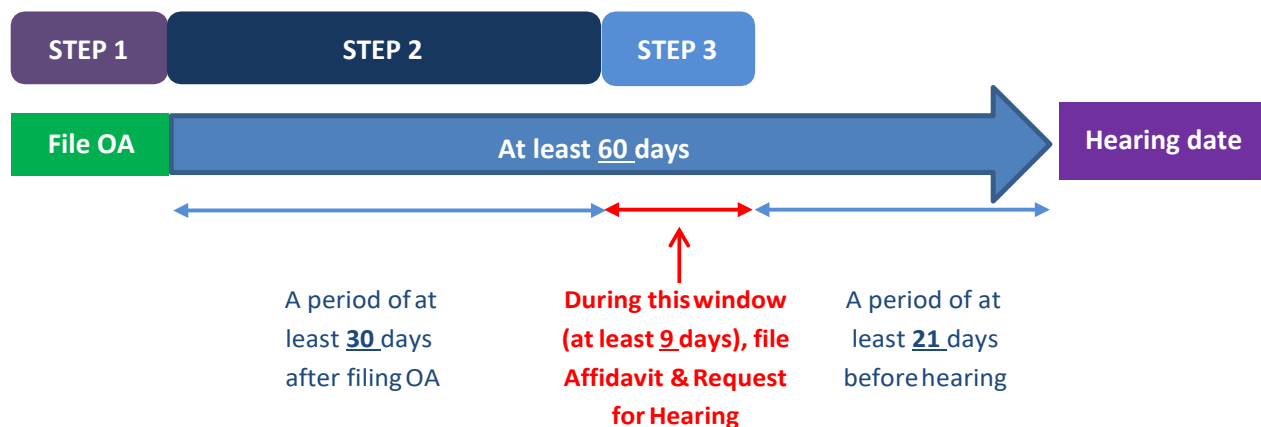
STEP 1

STEP 2

STEP 3

File OA

At least 60 days

Hearing date

A period of at least 30 days after filing OA

During this window (at least 9 days), file Affidavit & Request for Hearing

A period of at least 21 days before hearing